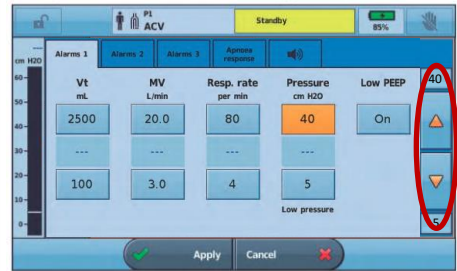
P1
ACV

Standby

85%

cm H2O

60
50
40
30
20
10
0

Alarms 1 | Alarms 2 | Alarms 3 | Apnoea response

| Vt mL | MV L/min | Resp. rate per min | Pressure cm H2O | Low PEEP |
|---|---|---|---|---|
| 2500 | 20.0 | 80 | 40 | On |
| --- | --- | --- | --- | |
| 100 | 3.0 | 4 | 5 | |

Low pressure

40

5

Apply

Cancel